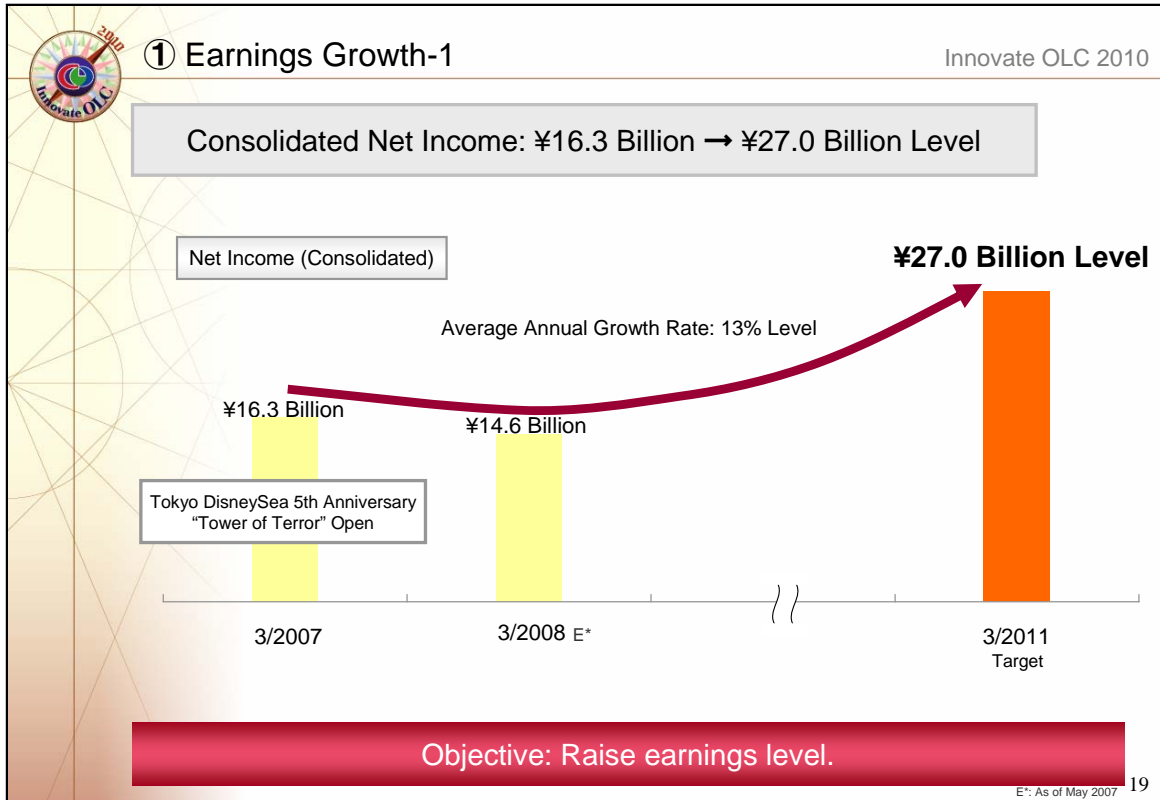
2010
Innovate OLC

① Earnings Growth-1

Innovate OLC 2010

Consolidated Net Income: ¥16.3 Billion → ¥27.0 Billion Level

Net Income (Consolidated)

¥27.0 Billion Level

Average Annual Growth Rate: 13% Level

¥16.3 Billion

¥14.6 Billion

Tokyo DisneySea 5th Anniversary "Tower of Terror" Open

3/2007

3/2008 E*

3/2011
Target

Objective: Raise earnings level.

E*: As of May 2007

19